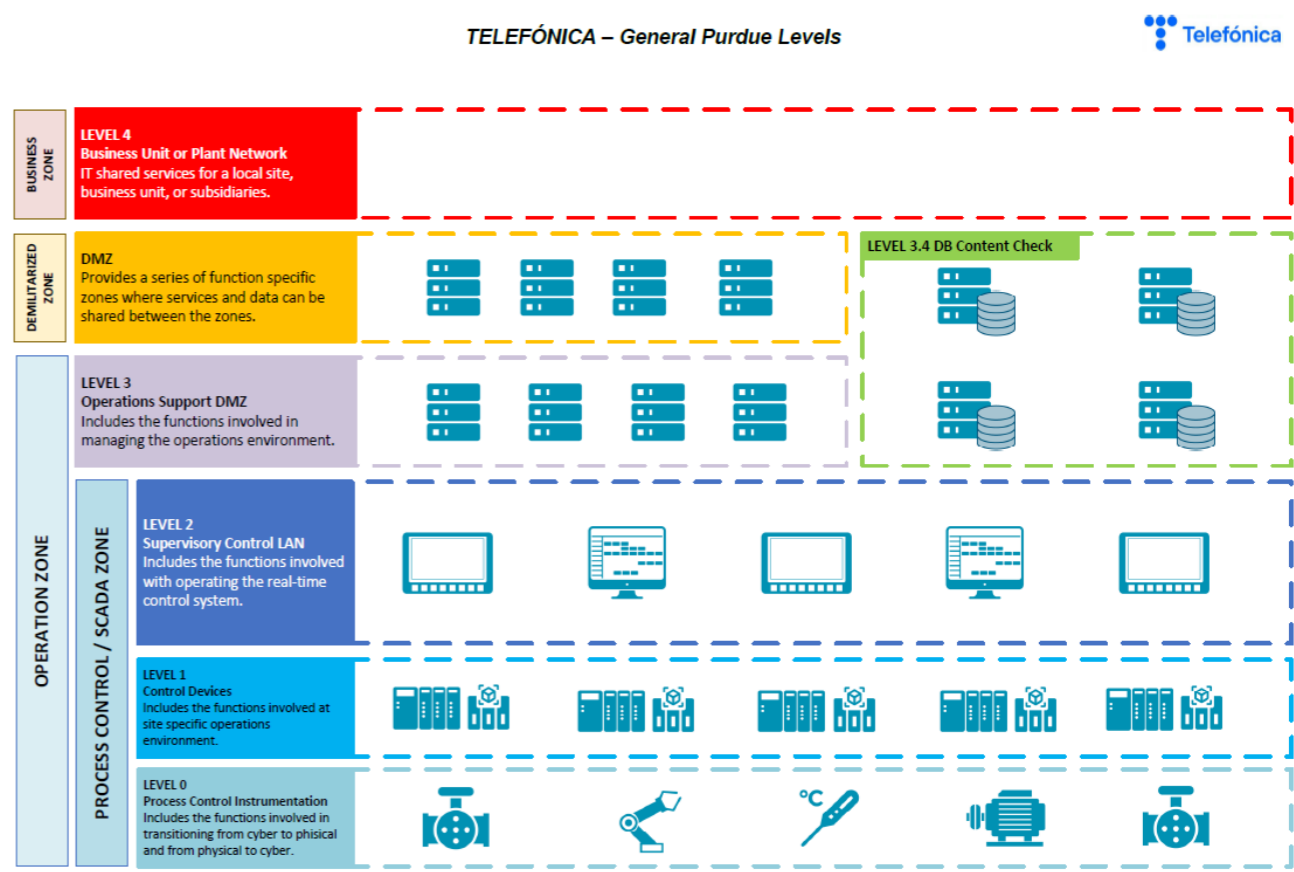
TELEFÓNICA – General Purdue Levels

Telefónica

BUSINESS ZONE

LEVEL 4
Business Unit or Plant Network
IT shared services for a local site, business unit, or subsidiaries.

DEMILITARIZED ZONE

DMZ
Provides a series of function specific zones where services and data can be shared between the zones.

LEVEL 3.4 DB Content Check

OPERATION ZONE

LEVEL 3
Operations Support DMZ
Includes the functions involved in managing the operations environment.

PROCESS CONTROL / SCADA ZONE

LEVEL 2
Supervisory Control LAN
Includes the functions involved with operating the real-time control system.

LEVEL 1
Control Devices
Includes the functions involved at site specific operations environment.

LEVEL 0
Process Control Instrumentation
Includes the functions involved in transitioning from cyber to phisical and from physical to cyber.

°C